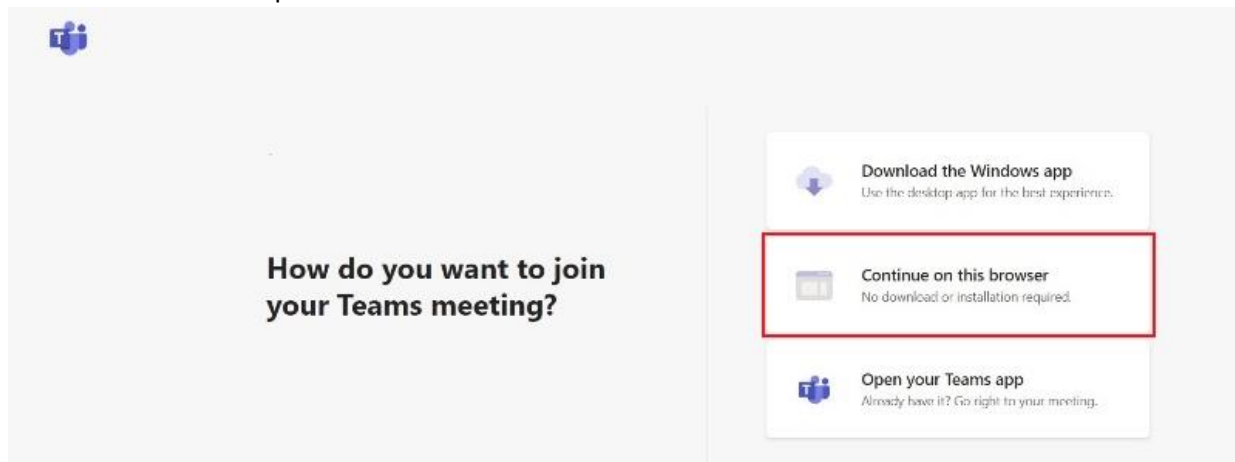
How do you want to join your Teams meeting?

Download the Windows app
Use the desktop app for the best experience.

Continue on this browser
No download or installation required.

Open your Teams app
Already have it? Go right to your meeting.